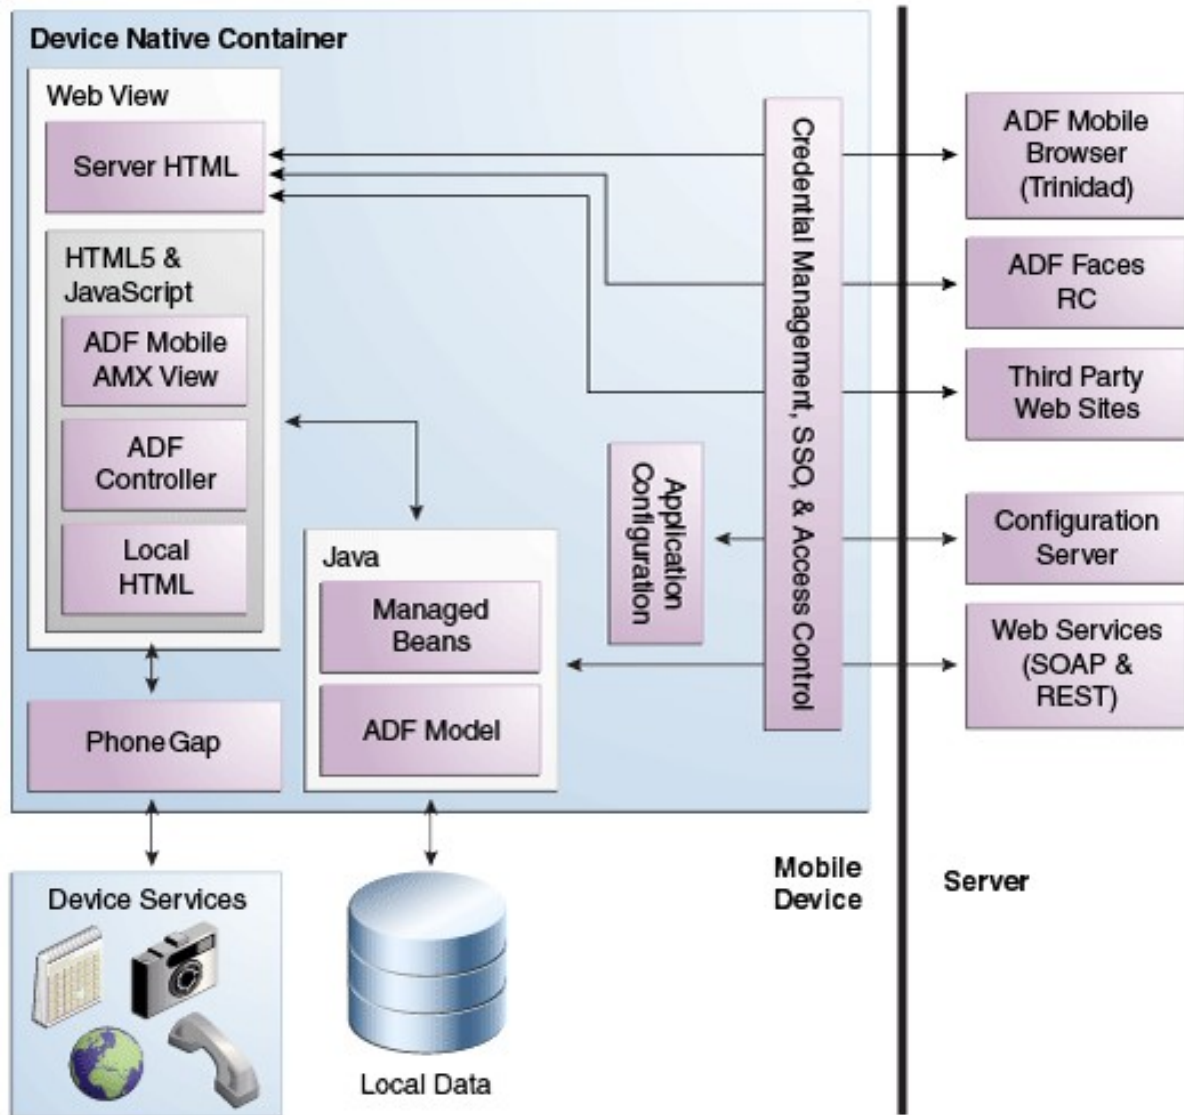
Device Native Container

Web View

Server HTML

HTML5 & JavaScript

ADF Mobile AMX View

ADF Controller

Local HTML

Java

Managed Beans

ADF Model

PhoneGap

Application Configuration

Credential Management, SSO, & Access Control

ADF Mobile Browser (Trinidad)

ADF Faces RC

Third Party Web Sites

Configuration Server

Web Services (SOAP & REST)

Device Services

Local Data

Mobile Device

Server